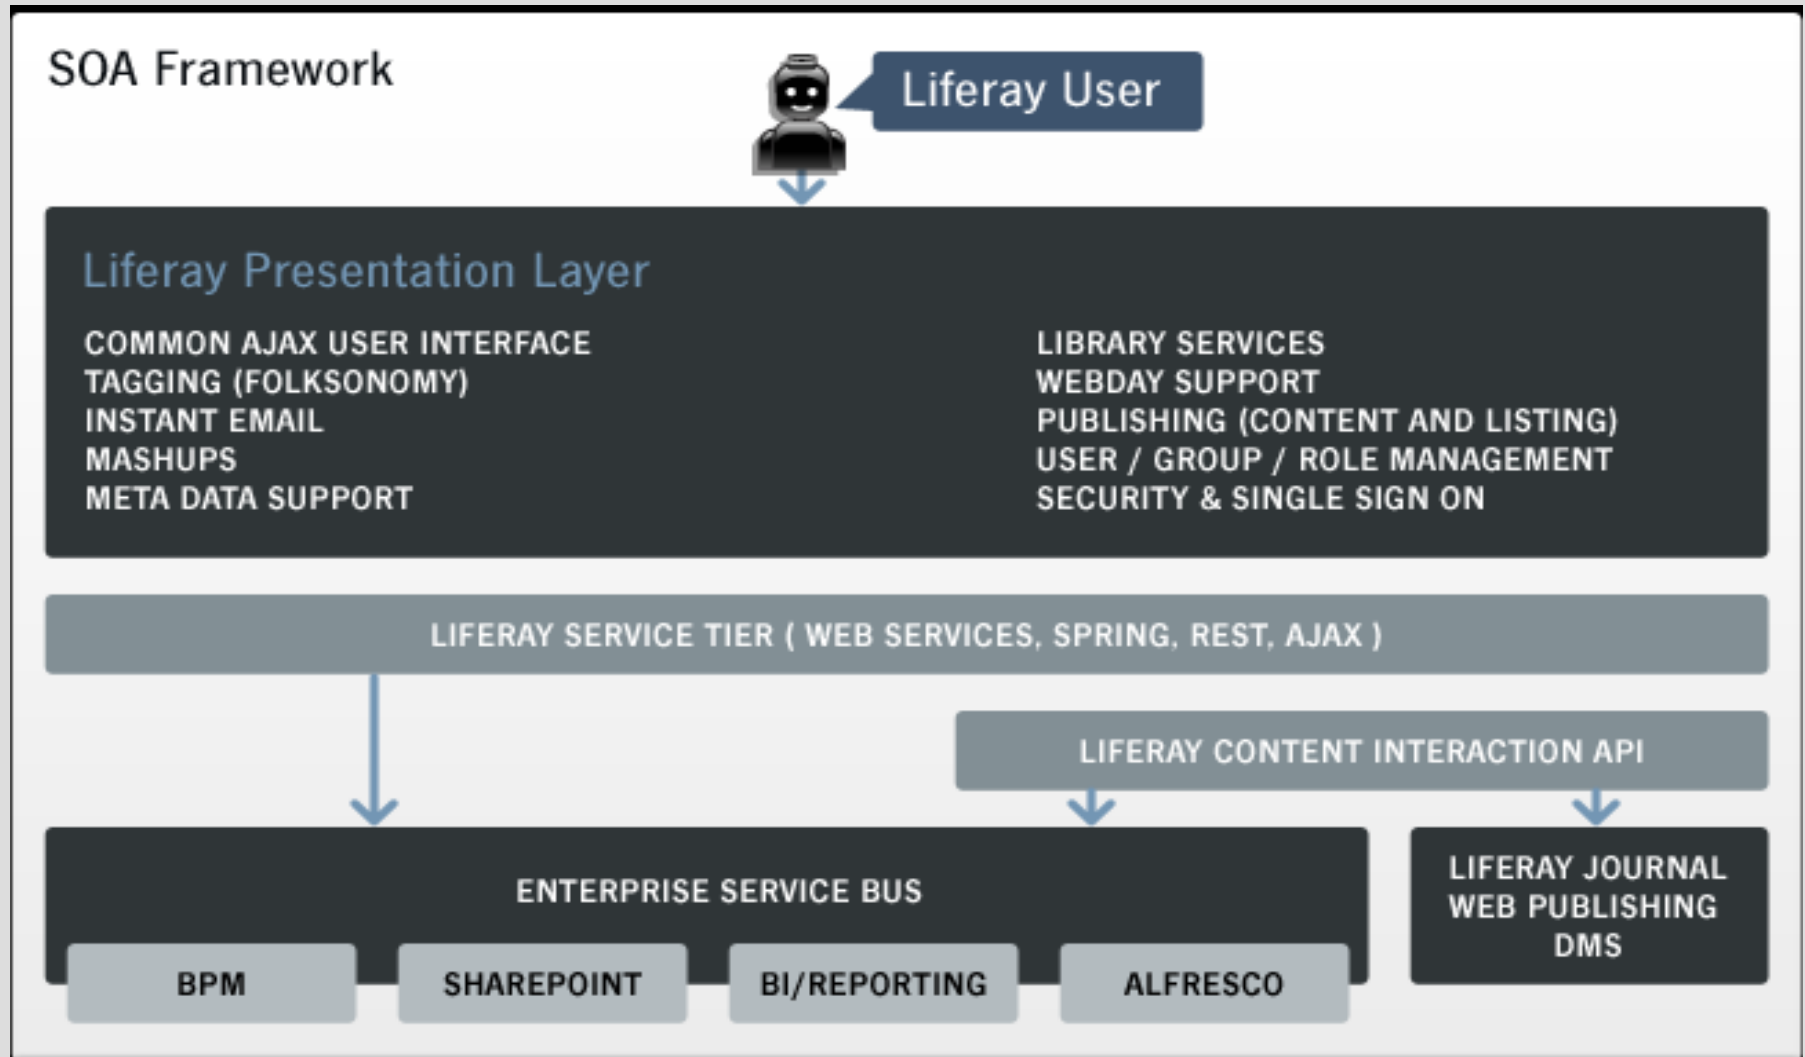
SOA Framework

Liferay User

Liferay Presentation Layer

COMMON AJAX USER INTERFACE
TAGGING (FOLKSONOMY)
INSTANT EMAIL
MASHUPS
META DATA SUPPORT

LIBRARY SERVICES
WEBDAY SUPPORT
PUBLISHING (CONTENT AND LISTING)
USER / GROUP / ROLE MANAGEMENT
SECURITY & SINGLE SIGN ON

LIFERAY SERVICE TIER ( WEB SERVICES, SPRING, REST, AJAX )

LIFERAY CONTENT INTERACTION API

ENTERPRISE SERVICE BUS

BPM

SHAREPOINT

BI/REPORTING

ALFRESCO

LIFERAY JOURNAL
WEB PUBLISHING
DMS